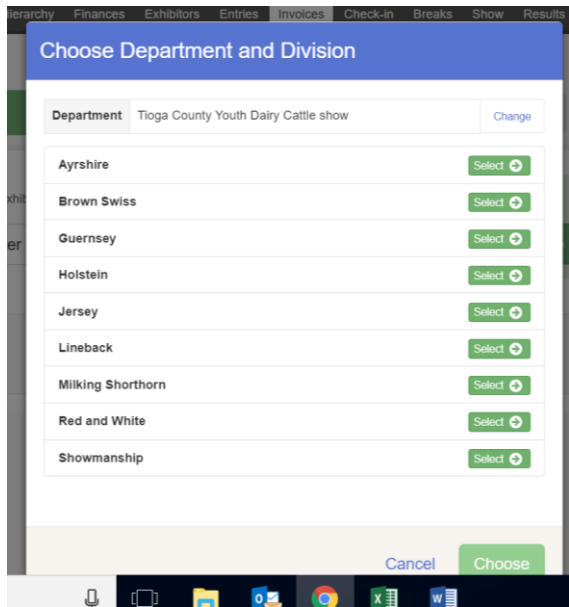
ierarchy Finances Exhibitors Entries Invoices Check-in Breaks Show Results

Choose Department and Division

| Department | Tioga County Youth Dairy Cattle show | Change |
|---|---|---|

Ayrshire Select
Brown Swiss Select
Guernsey Select
Holstein Select
Jersey Select
Lineback Select
Milking Shorthorn Select
Red and White Select
Showmanship Select

Cancel Choose